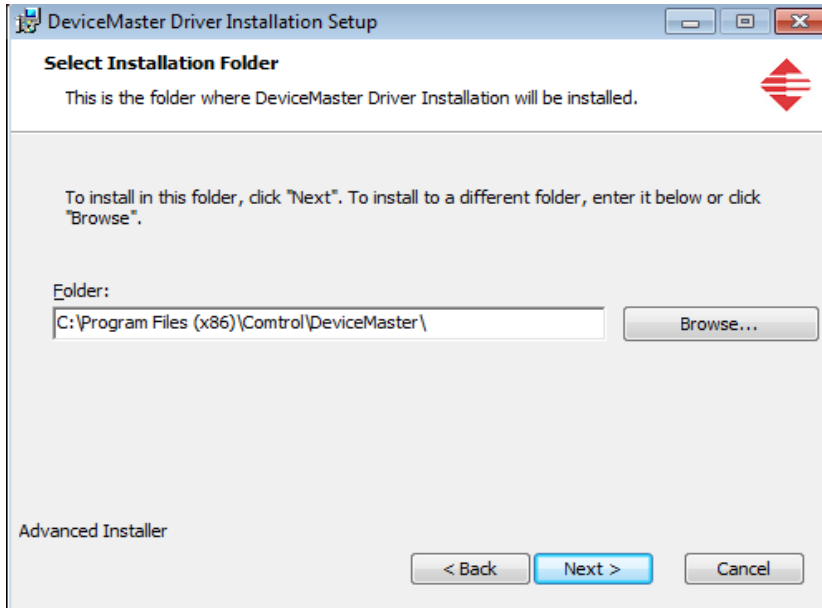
DeviceMaster Driver Installation Setup

Select Installation Folder

This is the folder where DeviceMaster Driver Installation will be installed.

To install in this folder, click "Next". To install to a different folder, enter it below or click "Browse".

Folder:

C:\Program Files (x86)\Comtrol\DeviceMaster\

Browse...

Advanced Installer

< Back

Next >

Cancel